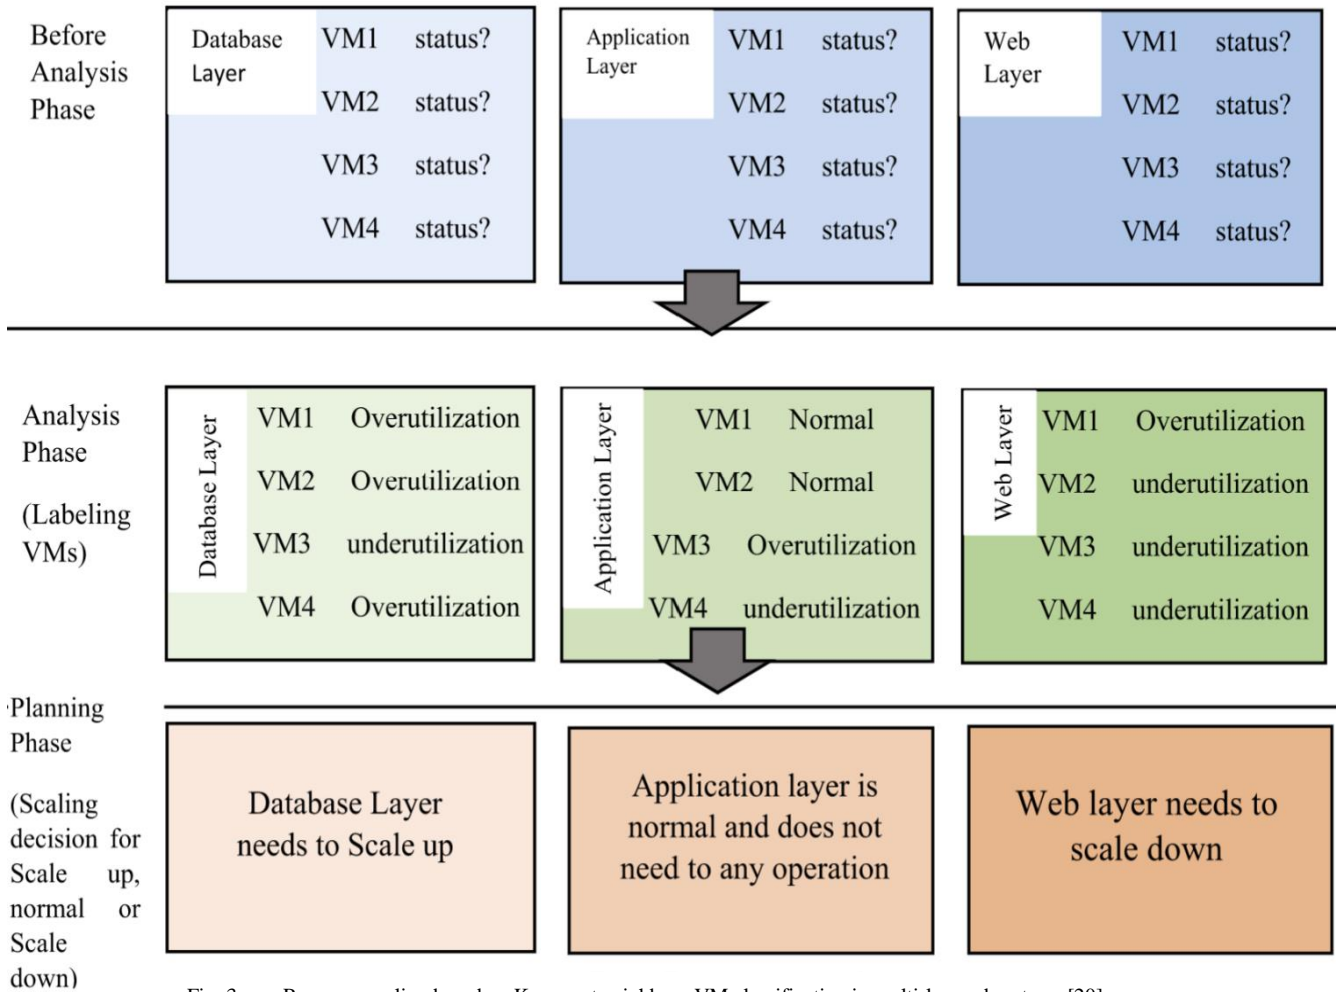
Before Analysis Phase

Database Layer
VM1 status?
VM2 status?
VM3 status?
VM4 status?

Application Layer
VM1 status?
VM2 status?
VM3 status?
VM4 status?

Web Layer
VM1 status?
VM2 status?
VM3 status?
VM4 status?

Analysis Phase

(Labeling VMs)

Database Layer
VM1 Overutilization
VM2 Overutilization
VM3 underutilization
VM4 Overutilization

Application Layer
VM1 Normal
VM2 Normal
VM3 Overutilization
VM4 underutilization

Web Layer
VM1 Overutilization
VM2 underutilization
VM3 underutilization
VM4 underutilization

Planning Phase

(Scaling decision for Scale up, normal or Scale down)

Database Layer needs to Scale up

Application layer is normal and does not need to any operation

Web layer needs to scale down

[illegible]